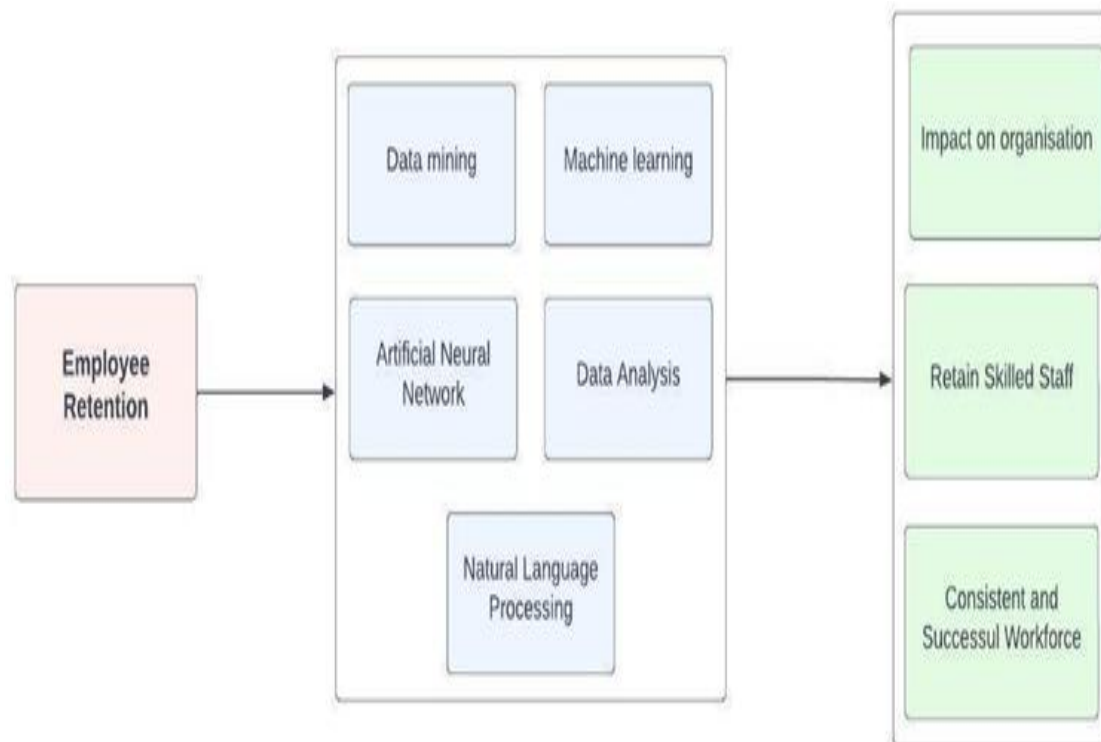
Employee Retention

Data mining

Machine learning

Artificial Neural Network

Data Analysis

Natural Language Processing

Impact on organisation

Retain Skilled Staff

Consistent and Successul Workforce